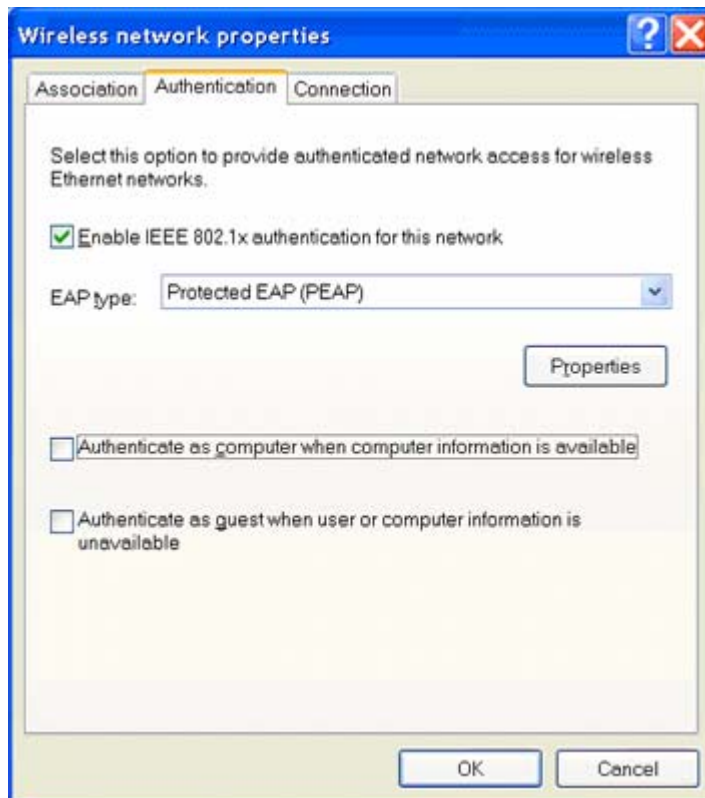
Wireless network properties

?

Association

Authentication

Connection

Select this option to provide authenticated network access for wireless Ethernet networks.

Enable IEEE 802.1x authentication for this network

EAP type: Protected EAP (PEAP)

Properties

Authenticate as computer when computer information is available

Authenticate as guest when user or computer information is unavailable

OK

Cancel